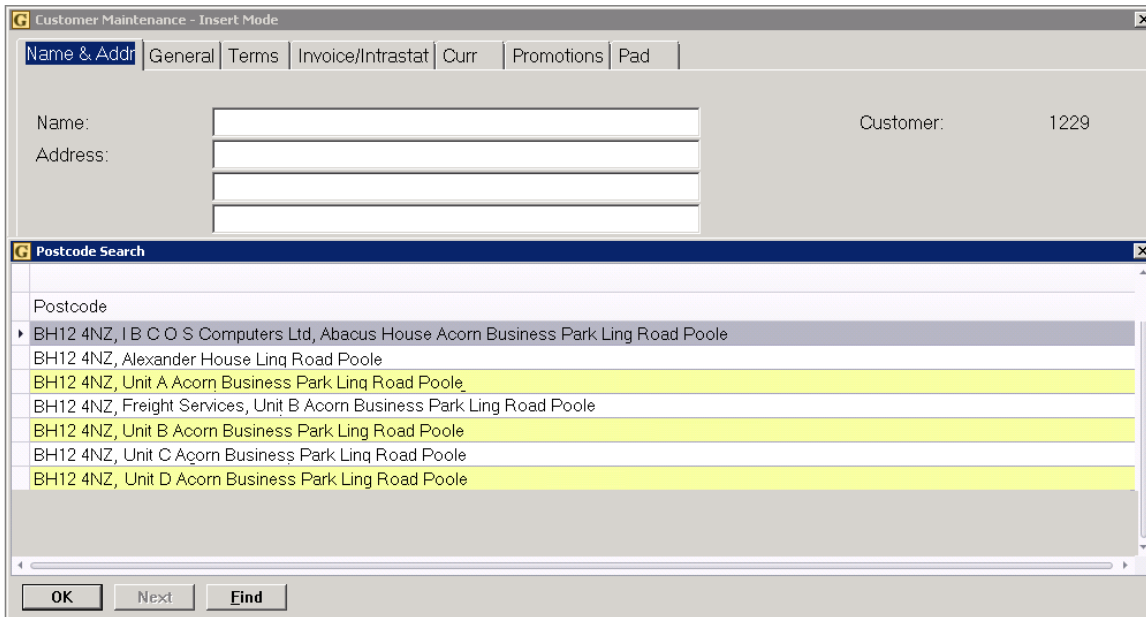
Customer Maintenance - Insert Mode

Name & Addr | General | Terms | Invoice/Intrastat | Curr | Promotions | Pad

Name:
Address:

Customer: 1229

Postcode Search

Postcode
BH12 4NZ, I B C O S Computers Ltd, Abacus House Acorn Business Park Ling Road Poole
BH12 4NZ, Alexander House Ling Road Poole
BH12 4NZ, Unit A Acorn Business Park Ling Road Poole
BH12 4NZ, Freight Services, Unit B Acorn Business Park Ling Road Poole
BH12 4NZ, Unit B Acorn Business Park Ling Road Poole
BH12 4NZ, Unit C Acorn Business Park Ling Road Poole
BH12 4NZ, Unit D Acorn Business Park Ling Road Poole

OK Next Find